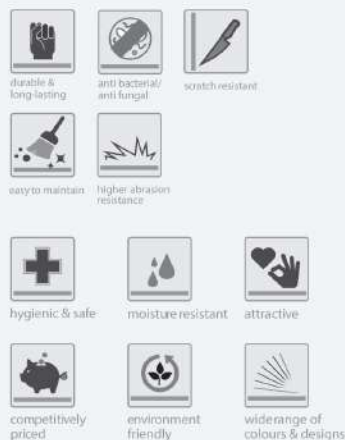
durable & long-lasting

anti bacterial/ anti fungal

scratch resistant

easy to maintain

higher abrasion resistence

hygienic & safe

moisture resistant

attractive

competitively priced

environment friendly

wide range of colours & designs